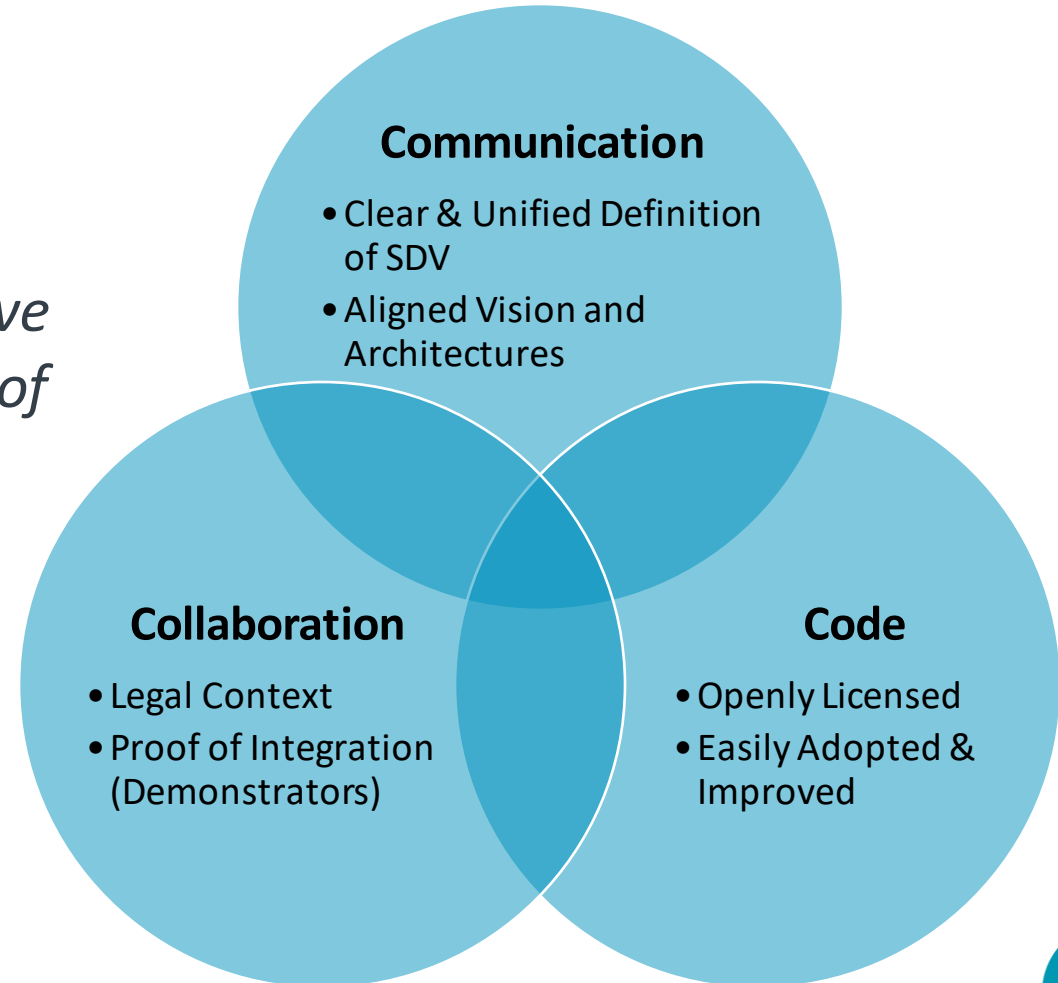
ve
of

Communication
• Clear & Unified Definition of SDV
• Aligned Vision and Architectures

Collaboration
• Legal Context
• Proof of Integration (Demonstrators)

Code
• Openly Licensed
• Easily Adopted & Improved